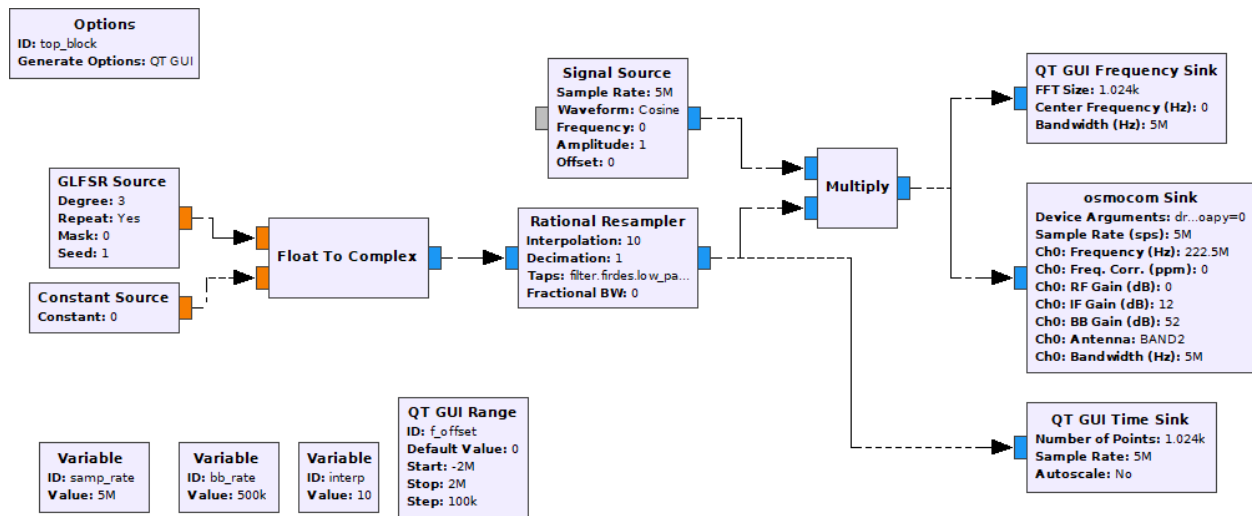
Options
ID: top_block
Generate Options: QT GUI

Signal Source
Sample Rate: 5M
Waveform: Cosine
Frequency: 0
Amplitude: 1
Offset: 0

QT GUI Frequency Sink
FFT Size: 1.024k
Center Frequency (Hz): 0
Bandwidth (Hz): 5M

GLFSR Source
Degree: 3
Repeat: Yes
Mask: 0
Seed: 1

Float To Complex

Rational Resampler
Interpolation: 10
Decimation: 1
Taps: filter.firdes.low_pa...
Fractional BW: 0

Multiply

osmocom Sink
Device Arguments: dr...oapy=0
Sample Rate (sps): 5M
Ch0: Frequency (Hz): 222.5M
Ch0: Freq. Corr. (ppm): 0
Ch0: RF Gain (dB): 0
Ch0: IF Gain (dB): 12
Ch0: BB Gain (dB): 52
Ch0: Antenna: BAND2
Ch0: Bandwidth (Hz): 5M

Constant Source
Constant: 0

QT GUI Range
ID: f_offset
Default Value: 0
Start: -2M
Stop: 2M
Step: 100k

QT GUI Time Sink
Number of Points: 1.024k
Sample Rate: 5M
Autoscale: No

Variable
ID: samp_rate
Value: 5M

Variable
ID: bb_rate
Value: 500k

Variable
ID: interp
Value: 10